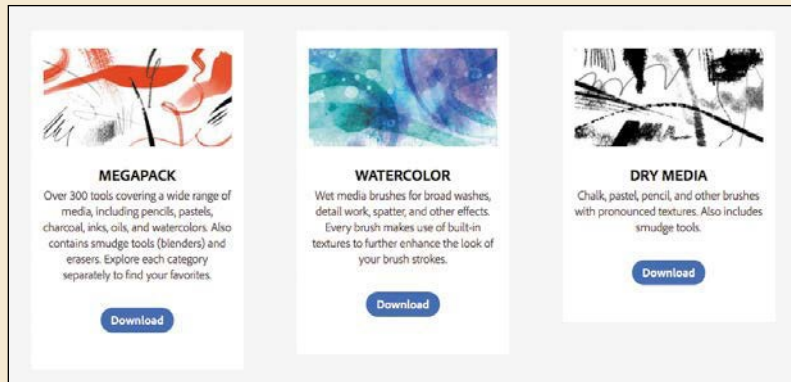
MEGAPACK

Over 300 tools covering a wide range of media, including pencils, pastels, charcoal, inks, oils, and watercolors. Also contains smudge tools (blenders) and erasers. Explore each category separately to find your favorites.

Download

WATERCOLOR

Wet media brushes for broad washes, detail work, spatter, and other effects. Every brush makes use of built-in textures to further enhance the look of your brush strokes.

Download

DRY MEDIA

Chalk, pastel, pencil, and other brushes with pronounced textures. Also includes smudge tools.

Download